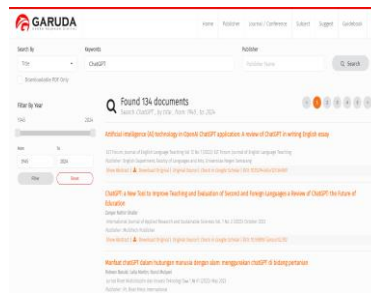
GARUDA

Home Publisher Journal / Conference Subject Suggest Guidebook

Search By
Title

Keywords
ChatGPT

Publisher
Publisher Name

Q Search

Show Available PDF Only

Filter by Year
1940 2024

from 1940
to 2024

Filter Reset

Found 134 documents
Search ChatGPT, by title, from 1940, to 2024

1 2 3 4 5 6

Artificial intelligence (AI) technology in OpenAI ChatGPT application: A review of ChatGPT in writing English essay
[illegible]
Publisher: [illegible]
Show Abstract | Download Original | Original Source | Check in Google Scholar | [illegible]

ChatGPT: a New Tool to Improve Teaching and Evaluation of Second and Foreign Languages a Review of ChatGPT: the Future of Education
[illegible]
International Journal of Applied Research and Sustainable Sciences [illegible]
Publisher: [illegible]
Show Abstract | Download Original | Original Source | Check in Google Scholar | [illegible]

Manfaat chatGPT dalam hubungan manusia dengan alam: menggunakan chatGPT di bidang pertanian
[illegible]
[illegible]
Publisher: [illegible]